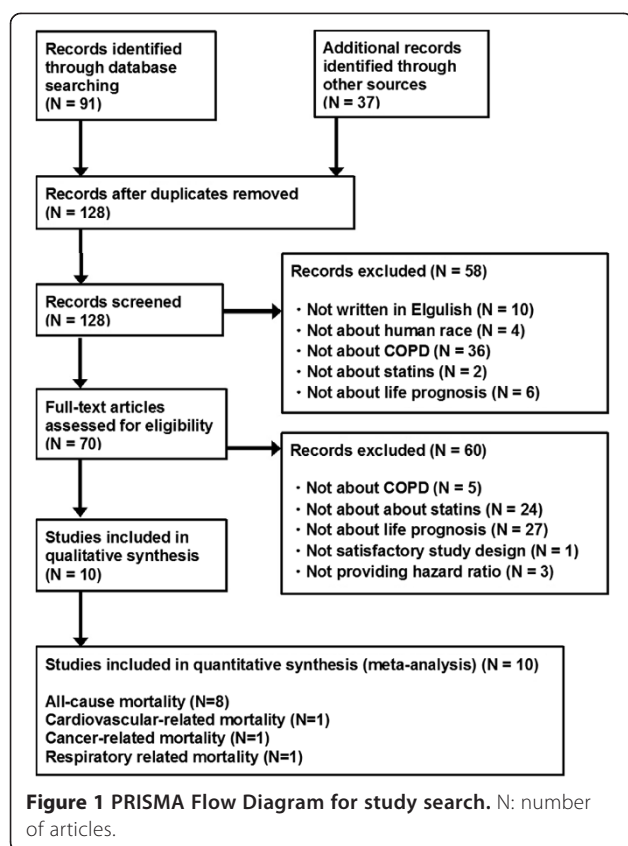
Records identified through database searching (N = 91)

Additional records identified through other sources (N = 37)

Records after duplicates removed (N = 128)

Records screened (N = 128)

Records excluded (N = 58)

・Not written in Elgulish (N = 10)
・Not about human race (N = 4)
・Not about COPD (N = 36)
・Not about statins (N = 2)
・Not about life prognosis (N = 6)

Full-text articles assessed for eligibility (N = 70)

Records excluded (N = 60)

・Not about COPD (N = 5)
・Not about about statins (N = 24)
・Not about life prognosis (N = 27)
・Not satisfactory study design (N = 1)
・Not providing hazard ratio (N = 3)

Studies included in qualitative synthesis (N = 10)

Studies included in quantitative synthesis (meta-analysis) (N = 10)

All-cause mortality (N=8)
Cardiovascular-related mortality (N=1)
Cancer-related mortality (N=1)
Respiratory related mortality (N=1)

**Figure 1 PRISMA Flow Diagram for study search.** N: number of articles.